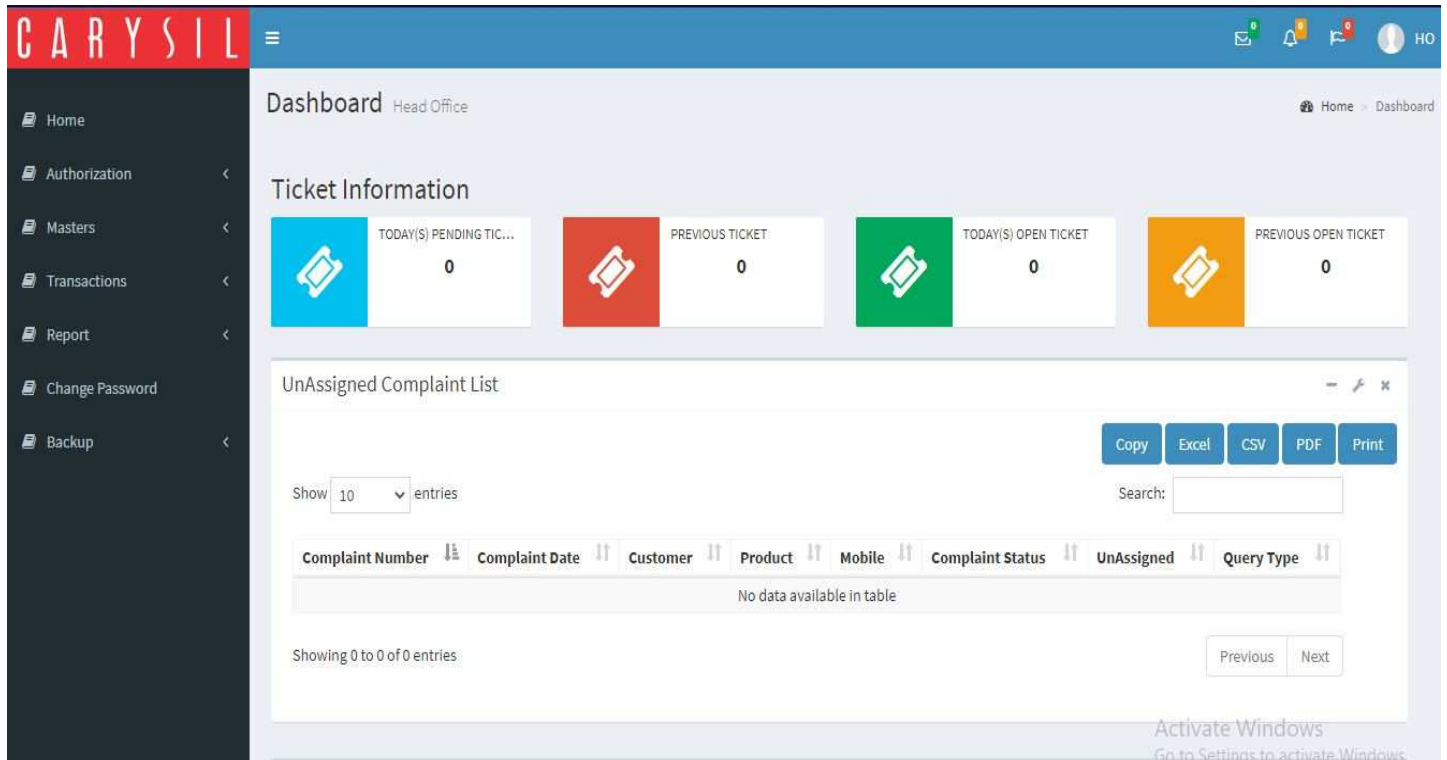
CARYSIL

0 0 0 HO

Home
Authorization
Masters
Transactions
Report
Change Password
Backup

Dashboard Head Office

Home > Dashboard

Ticket Information

TODAY(S) PENDING TIC...
0

PREVIOUS TICKET
0

TODAY(S) OPEN TICKET
0

PREVIOUS OPEN TICKET
0

UnAssigned Complaint List

Copy Excel CSV PDF Print

Show 10 entries

Search:

| Complaint Number | Complaint Date | Customer | Product | Mobile | Complaint Status | UnAssigned | Query Type |
|---|---|---|---|---|---|---|---|
| No data available in table | | | | | | | |

Showing 0 to 0 of 0 entries

Previous Next

Activate Windows
Go to Settings to activate Windows